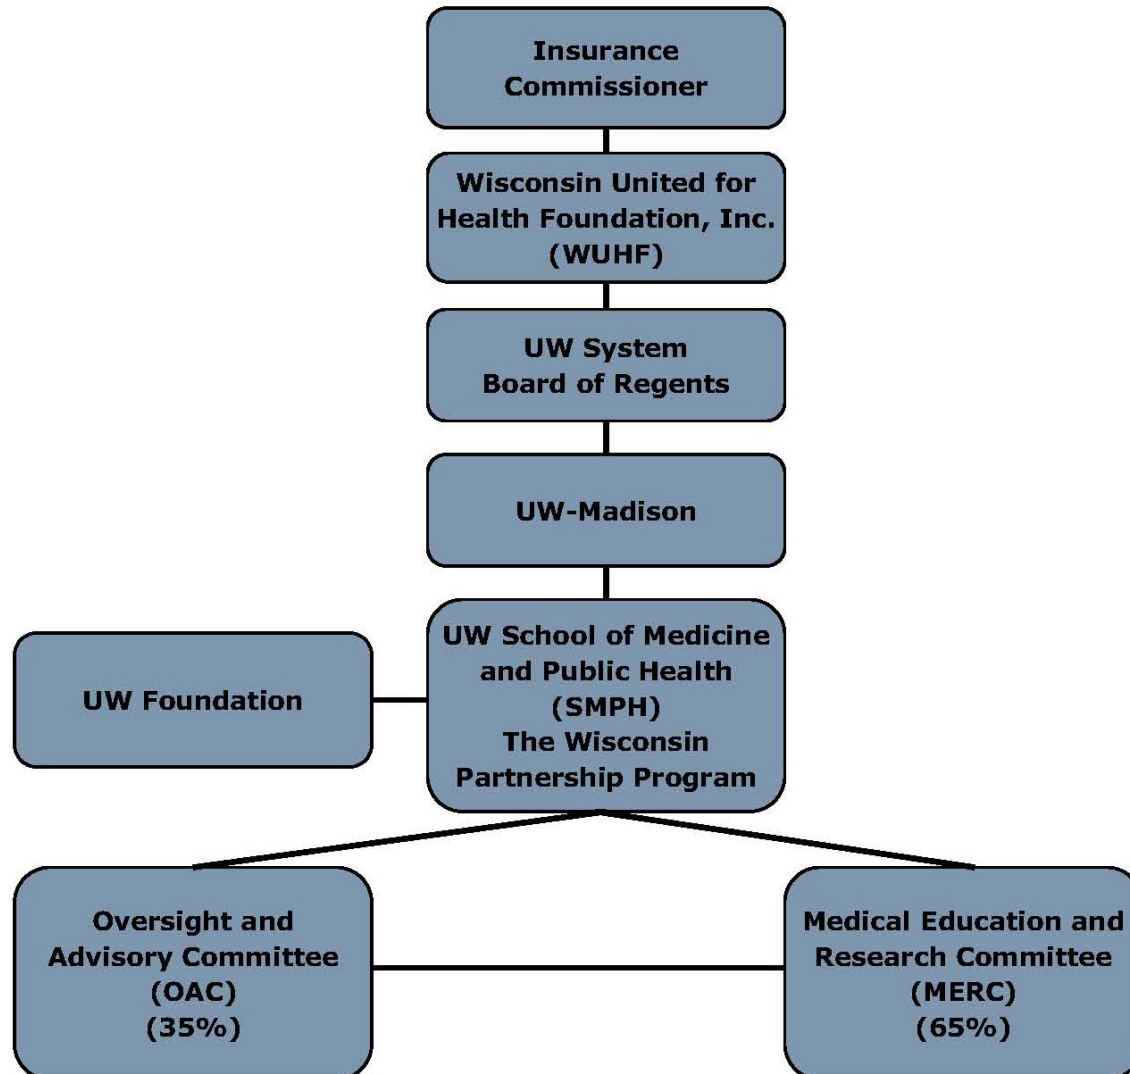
Insurance Commissioner

Wisconsin United for Health Foundation, Inc. (WUHF)

UW System Board of Regents

UW-Madison

UW Foundation

UW School of Medicine and Public Health (SMPH) The Wisconsin Partnership Program

Oversight and Advisory Committee (OAC) (35%)

Medical Education and Research Committee (MERC) (65%)